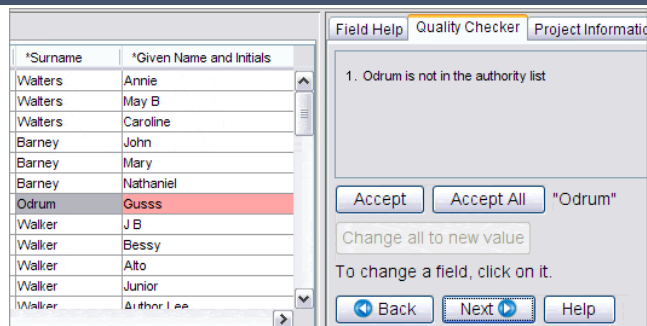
| *Surname | *Given Name and Initials |
|---|---|
| Walters | Annie |
| Walters | May B |
| Walters | Caroline |
| Barney | John |
| Barney | Mary |
| Barney | Nathaniel |
| Odrum | Gusss |
| Walker | J B |
| Walker | Bessy |
| Walker | Alto |
| Walker | Junior |
| Walker | Author Lee |

Field Help Quality Checker Project Informatio

1. Odrum is not in the authority list

Accept Accept All "Odrum"

Change all to new value

To change a field, click on it.

Back Next Help